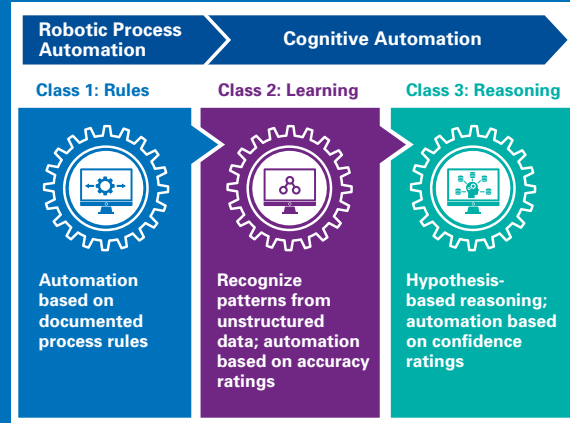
Robotic Process Automation

Cognitive Automation

Class 1: Rules

Class 2: Learning

Class 3: Reasoning

Automation based on documented process rules

Recognize patterns from unstructured data; automation based on accuracy ratings

Hypothesis-based reasoning; automation based on confidence ratings